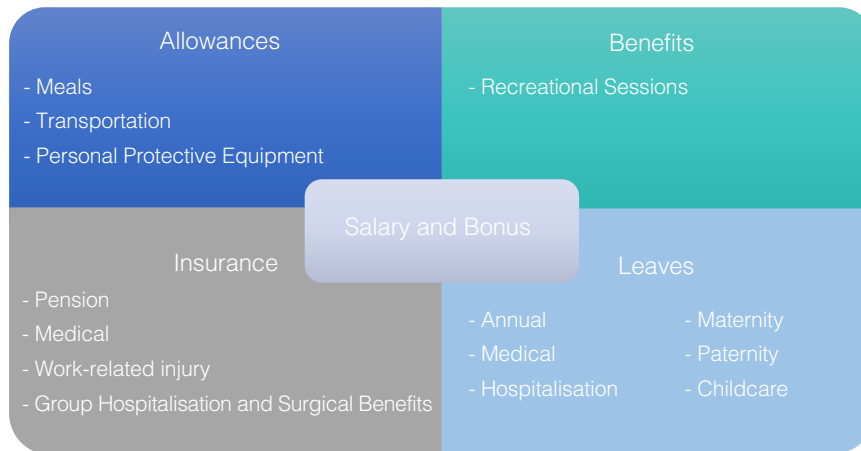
Allowances

- Meals
- Transportation
- Personal Protective Equipment

Benefits

- Recreational Sessions

Salary and Bonus

Insurance

- Pension
- Medical
- Work-related injury
- Group Hospitalisation and Surgical Benefits

Leaves

- Annual
- Medical
- Hospitalisation

- Maternity
- Paternity
- Childcare